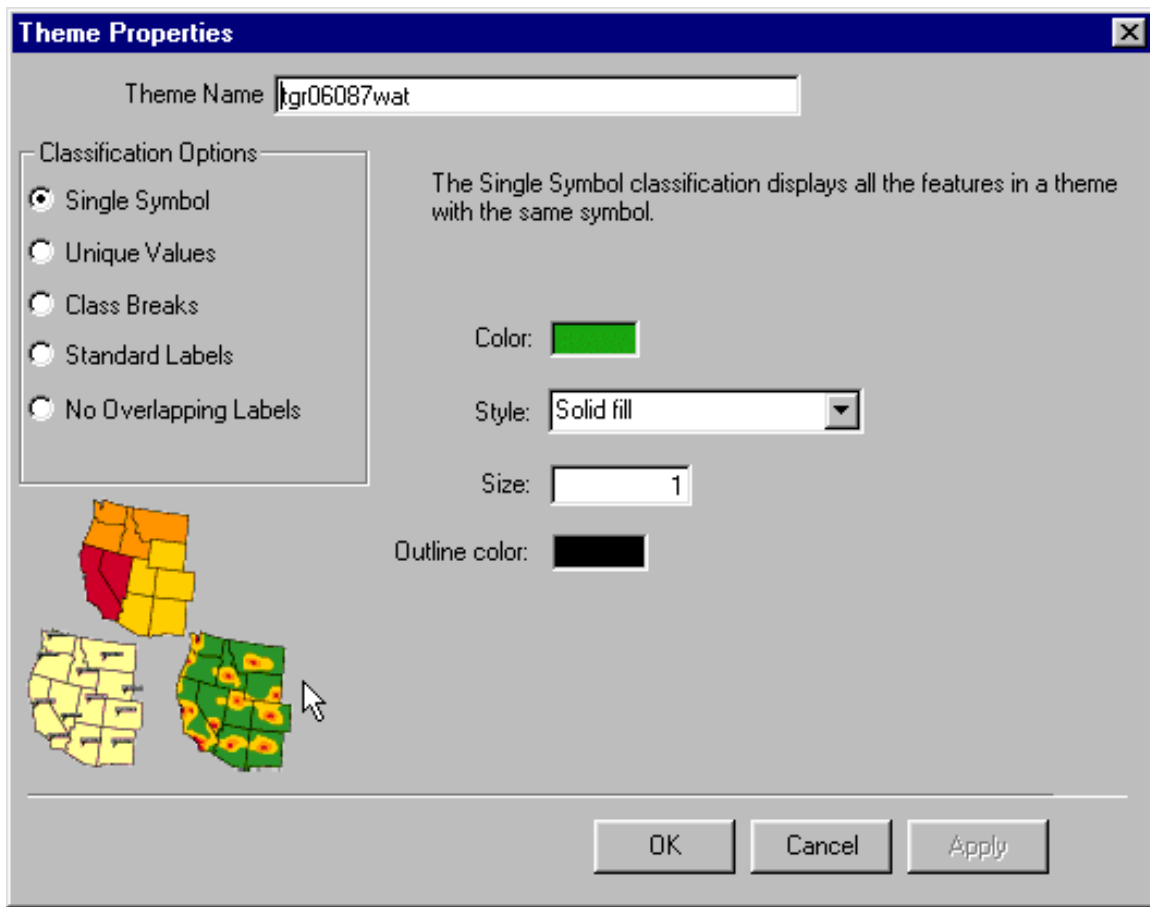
Theme Properties

Theme Name tgr06087wat

Classification Options

Single Symbol

Unique Values

Class Breaks

Standard Labels

No Overlapping Labels

The Single Symbol classification displays all the features in a theme with the same symbol.

Color:

Style: Solid fill

Size: 1

Outline color:

OK

Cancel

Apply